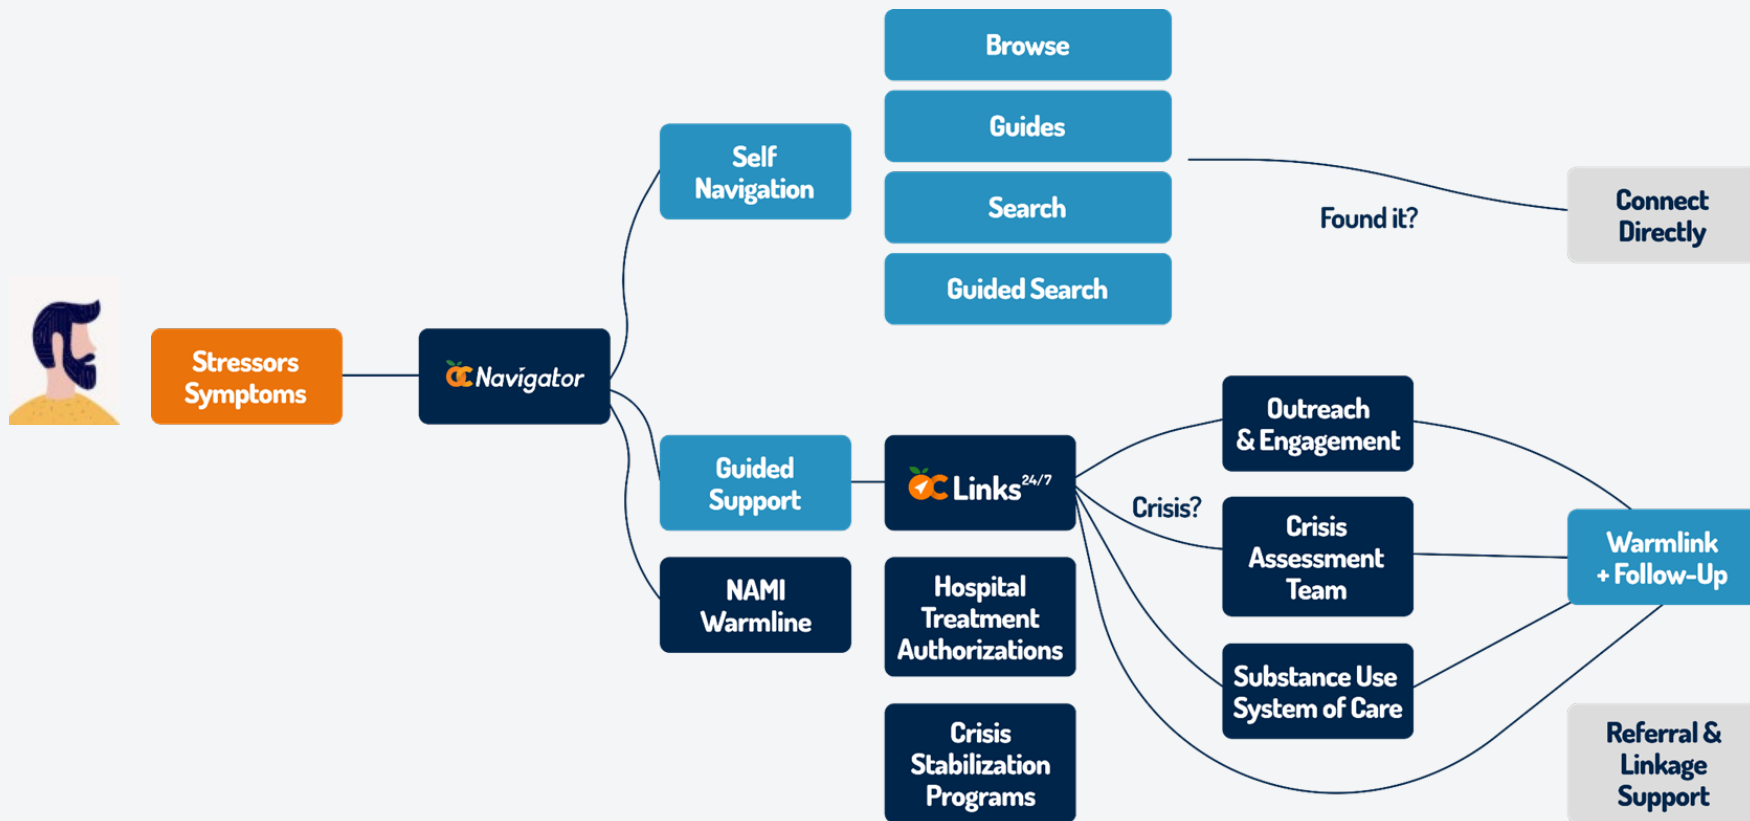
Browse

Guides

Search

Guided Search

Self Navigation

Found it?

Connect Directly

Stressors Symptoms

Navigator

Guided Support

Links$^{24/7}$

Outreach & Engagement

Crisis?

Crisis Assessment Team

Warmlink + Follow-Up

NAMI Warmline

Hospital Treatment Authorizations

Substance Use System of Care

Crisis Stabilization Programs

Referral & Linkage Support